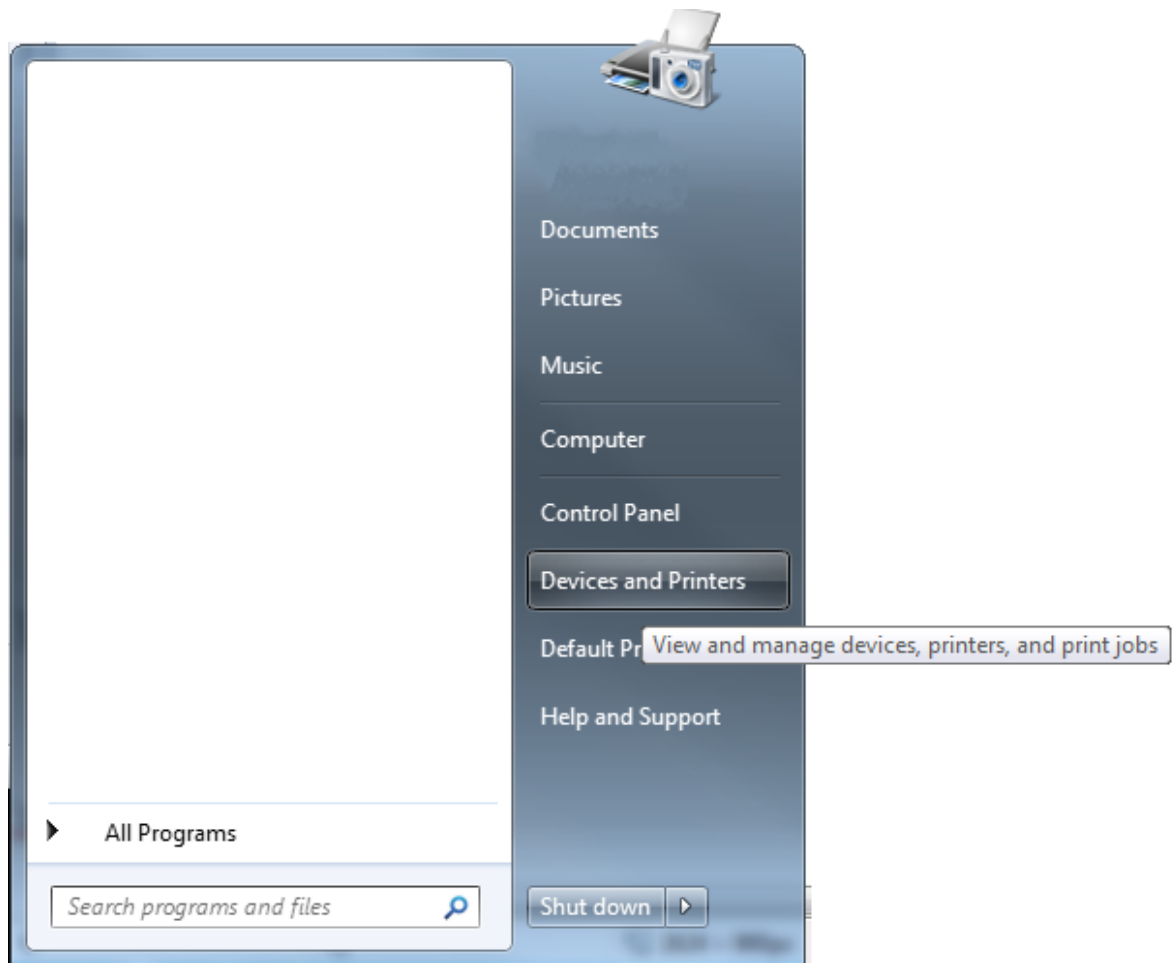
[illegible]

Documents

Pictures

Music

Computer

Control Panel

Devices and Printers

Default Pr

View and manage devices, printers, and print jobs

Help and Support

All Programs

Search programs and files

Shut down